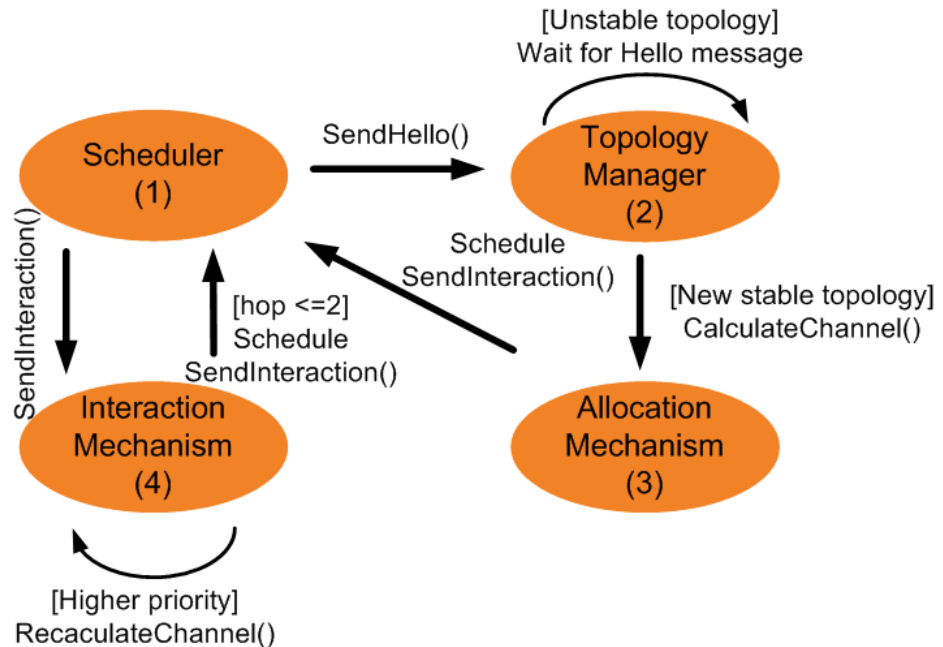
[Unstable topology]
Wait for Hello message

Scheduler
(1)

SendHello()

Topology
Manager
(2)

SendInteraction()

Schedule
SendInteraction()

[hop <=2]
Schedule
SendInteraction()

[New stable topology]
CalculateChannel()

Interaction
Mechanism
(4)

Allocation
Mechanism
(3)

[Higher priority]
RecaculateChannel()